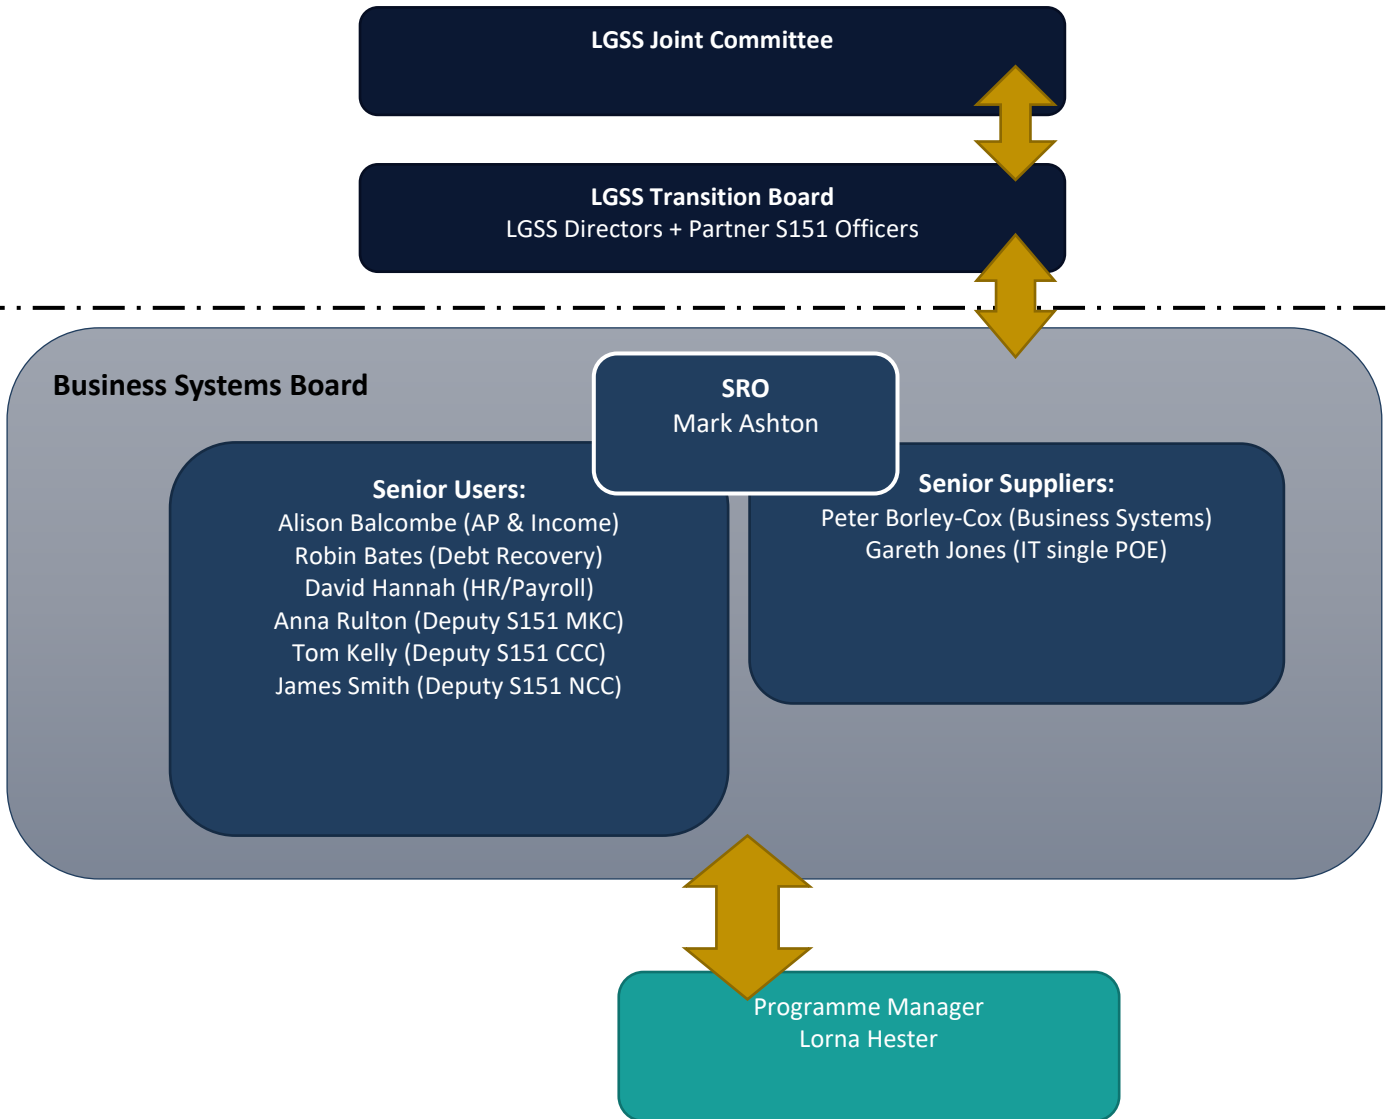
LGSS Joint Committee

LGSS Transition Board
LGSS Directors + Partner S151 Officers

Business Systems Board

SRO
Mark Ashton

Senior Users:
Alison Balcombe (AP & Income)
Robin Bates (Debt Recovery)
David Hannah (HR/Payroll)
Anna Rulton (Deputy S151 MKC)
Tom Kelly (Deputy S151 CCC)
James Smith (Deputy S151 NCC)

Senior Suppliers:
Peter Borley-Cox (Business Systems)
Gareth Jones (IT single POE)

Programme Manager
Lorna Hester